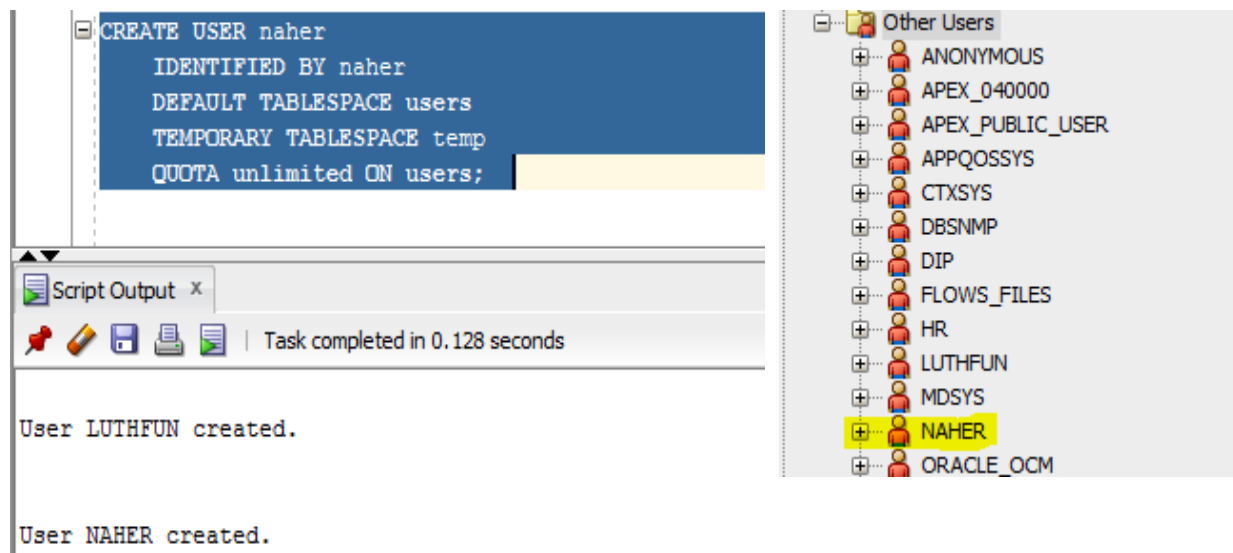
CREATE USER naher
IDENTIFIED BY naher
DEFAULT TABLESPACE users
TEMPORARY TABLESPACE temp
QUOTA unlimited ON users;

Script Output ×

Task completed in 0.128 seconds

User LUTHFUN created.

User NAHER created.

Other Users
ANONYMOUS
APEX_040000
APEX_PUBLIC_USER
APPQOSSYS
CTXSYS
DBSNMP
DIP
FLOWS_FILES
HR
LUTHFUN
MDSYS
NAHER
ORACLE_OCM